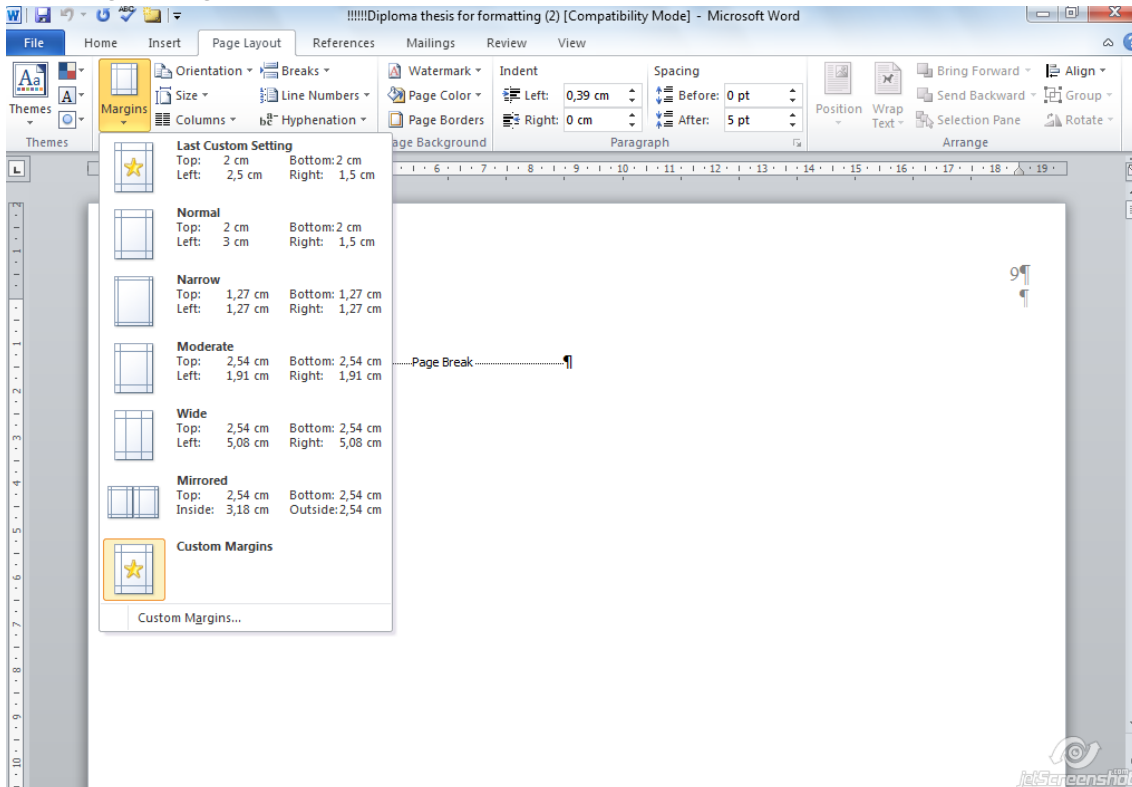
!!!!!!Diploma thesis for formatting (2) [Compatibility Mode] - Microsoft Word

File Home Insert Page Layout References Mailings Review View

Themes Margins Orientation Size Columns Breaks Line Numbers Hyphenation Watermark Page Color Page Borders Indent Left: 0,39 cm Right: 0 cm Spacing Before: 0 pt After: 5 pt Position Wrap Text Bring Forward Send Backward Selection Pane Align Group Rotate

Themes age Background Paragraph Arrange

Last Custom Setting
Top: 2 cm Bottom: 2 cm
Left: 2,5 cm Right: 1,5 cm

Normal
Top: 2 cm Bottom: 2 cm
Left: 3 cm Right: 1,5 cm

Narrow
Top: 1,27 cm Bottom: 1,27 cm
Left: 1,27 cm Right: 1,27 cm

Moderate
Top: 2,54 cm Bottom: 2,54 cm
Left: 1,91 cm Right: 1,91 cm

Wide
Top: 2,54 cm Bottom: 2,54 cm
Left: 5,08 cm Right: 5,08 cm

Mirrored
Top: 2,54 cm Bottom: 2,54 cm
Inside: 3,18 cm Outside: 2,54 cm

Custom Margins

Custom Margins...

9¶
¶

Page Break ¶

JetScreenshot